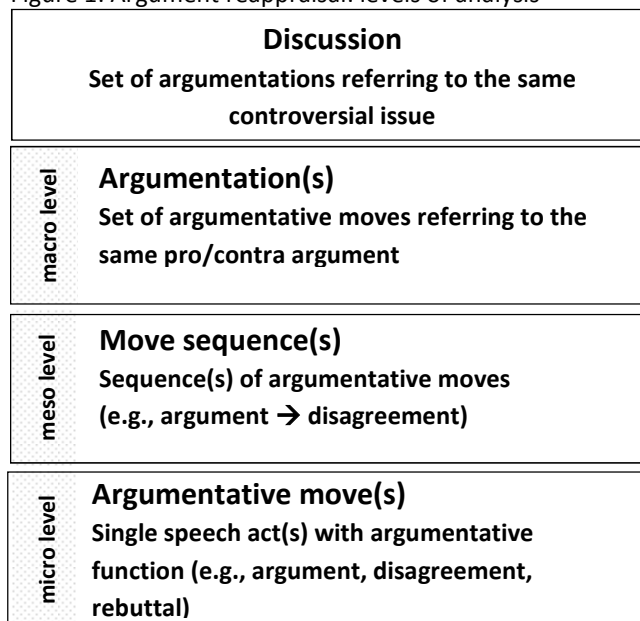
Figure 1. Argument reappraisal levels of analysis

Discussion
Set of argumentations referring to the same controversial issue

macro level
Argumentation(s)
Set of argumentative moves referring to the same pro/contra argument

meso level
Move sequence(s)
Sequence(s) of argumentative moves (e.g., argument → disagreement)

micro level
Argumentative move(s)
Single speech act(s) with argumentative function (e.g., argument, disagreement, rebuttal)